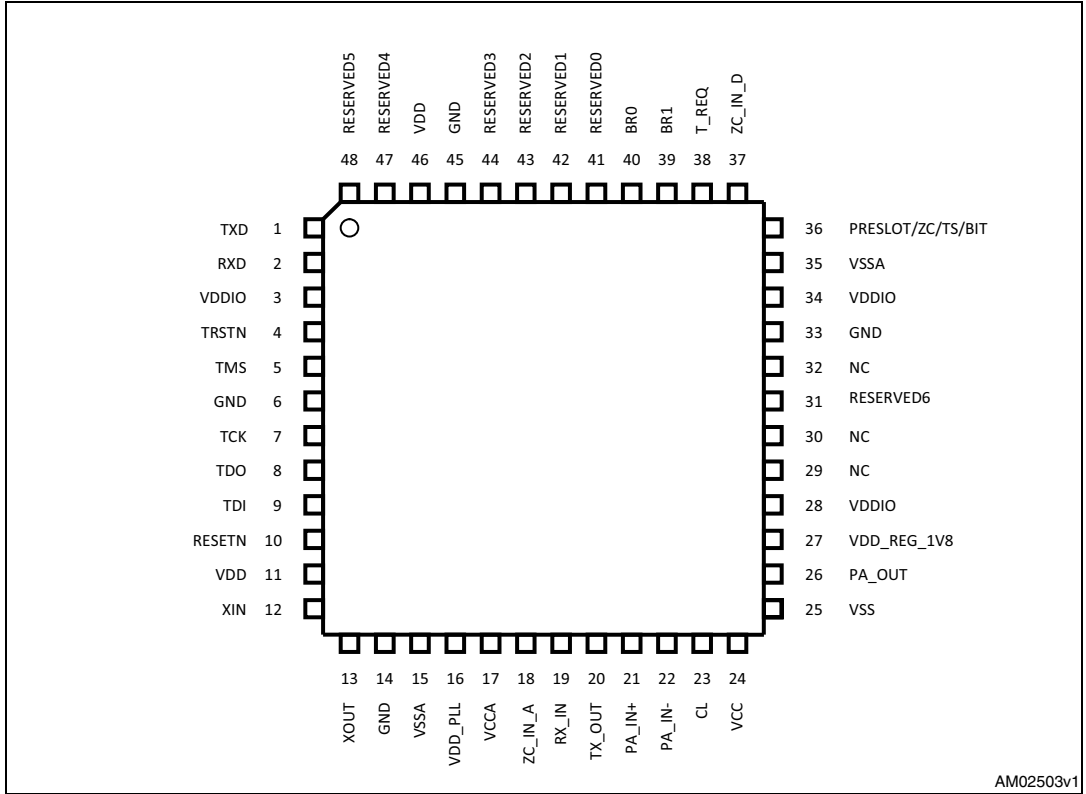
RESERVED5 RESERVED4 VDD GND RESERVED3 RESERVED2 RESERVED1 RESERVED0 BR0 BR1 T_REQ ZC_IN_D

48 47 46 45 44 43 42 41 40 39 38 37

TXD 1
RXD 2
VDDIO 3
TRSTN 4
TMS 5
GND 6
TCK 7
TDO 8
TDI 9
RESETN 10
VDD 11
XIN 12

36 PRESLOT/ZC/TS/BIT
35 VSSA
34 VDDIO
33 GND
32 NC
31 RESERVED6
30 NC
29 NC
28 VDDIO
27 VDD_REG_1V8
26 PA_OUT
25 VSS

13 14 15 16 17 18 19 20 21 22 23 24

XOUT GND VSSA VDD_PLL VCCA ZC_IN_A RX_IN TX_OUT PA_IN+ PA_IN- CL VCC

AM02503v1